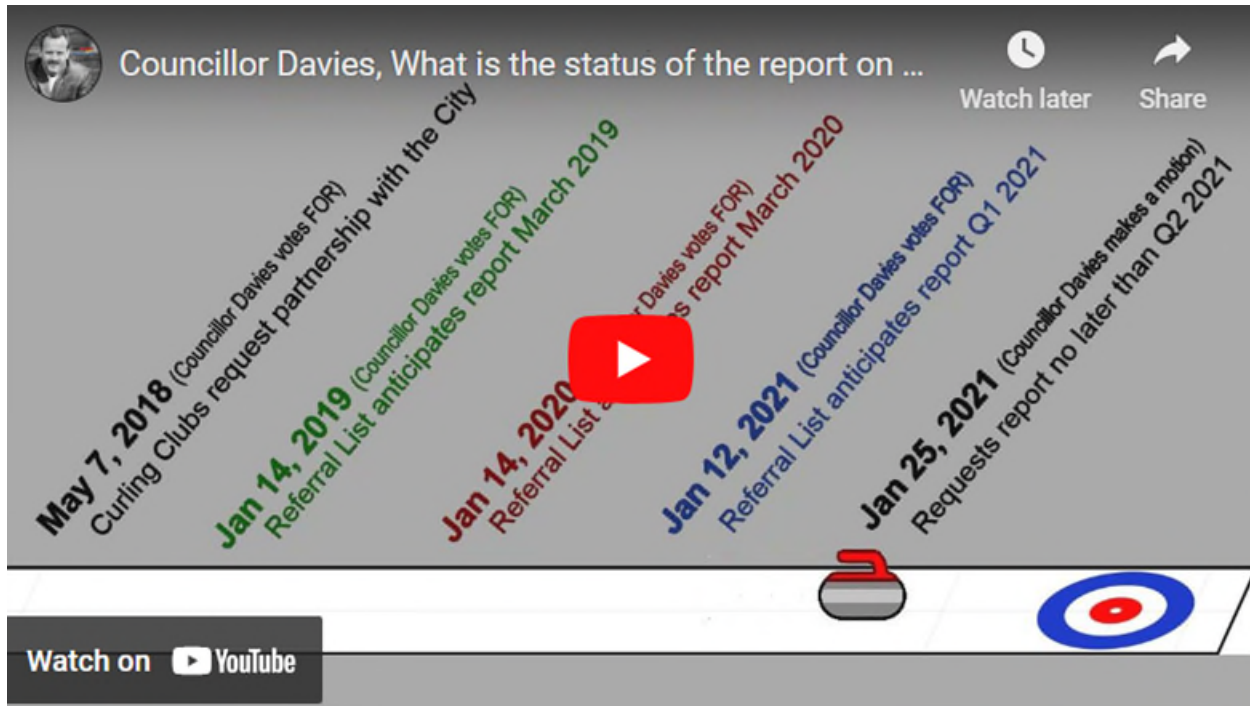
Councillor Davies, What is the status of the report on ...

Watch later

Share

May 7, 2018 (Councillor Davies votes FOR)
Curling Clubs request partnership with the City

Jan 14, 2019 (Councillor Davies votes FOR)
Referral List anticipates report March 2019

Jan 14, 2020 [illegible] Davies votes FOR)
Referral List a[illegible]s report March 2020

Jan 12, 2021 (Councillor Davies votes FOR)
Referral List anticipates report Q1 2021

Jan 25, 2021 (Councillor Davies makes a motion)
Requests report no later than Q2 2021

Watch on YouTube